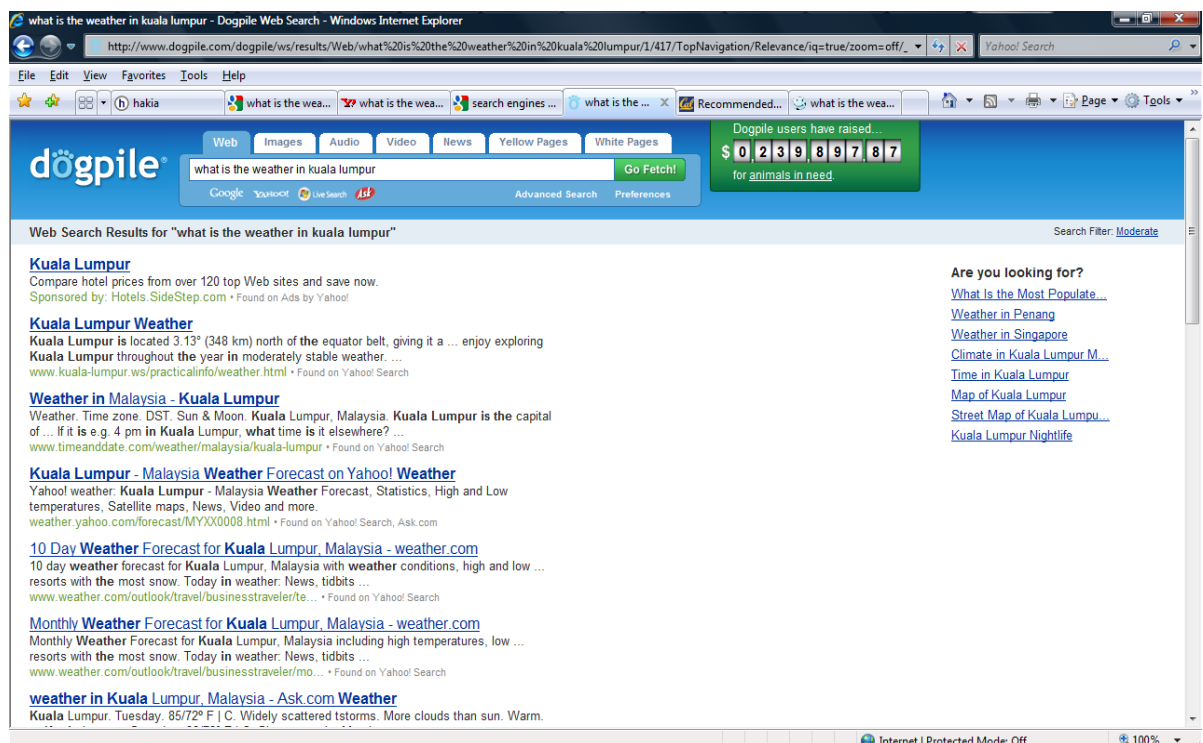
what is the weather in kuala lumpur - Dogpile Web Search - Windows Internet Explorer

http://www.dogpile.com/dogpile/ws/results/Web/what%20is%20the%20weather%20in%20kuala%20lumpur/1/417/TopNavigation/Relevance/iq=true/zoom=off/_

Yahoo! Search

File Edit View Favorites Tools Help

hakia | what is the wea... | what is the wea... | search engines ... | what is the ... | Recommended... | what is the wea...

Page ▾ Tools ▾

dogpile

Web | Images | Audio | Video | News | Yellow Pages | White Pages

what is the weather in kuala lumpur

Go Fetch!

Google YAHOO! Live Search Ask

Advanced Search Preferences

Dogpile users have raised...

$ 0 2 3 9 8 9 7 8 7

for animals in need.

Web Search Results for "what is the weather in kuala lumpur"

Search Filter: Moderate

**Kuala Lumpur**
Compare hotel prices from over 120 top Web sites and save now.
Sponsored by: Hotels.SideStep.com • Found on Ads by Yahoo!

**Kuala Lumpur Weather**
Kuala Lumpur is located 3.13° (348 km) north of the equator belt, giving it a ... enjoy exploring Kuala Lumpur throughout the year in moderately stable weather. ...
www.kuala-lumpur.ws/practicalinfo/weather.html • Found on Yahoo! Search

**Weather in Malaysia - Kuala Lumpur**
Weather. Time zone. DST. Sun & Moon. Kuala Lumpur, Malaysia. Kuala Lumpur is the capital of ... If it is e.g. 4 pm in Kuala Lumpur, what time is it elsewhere? ...
www.timeanddate.com/weather/malaysia/kuala-lumpur • Found on Yahoo! Search

**Kuala Lumpur - Malaysia Weather Forecast on Yahoo! Weather**
Yahoo! weather: Kuala Lumpur - Malaysia Weather Forecast, Statistics, High and Low temperatures, Satellite maps, News, Video and more.
weather.yahoo.com/forecast/MYXX0008.html • Found on Yahoo! Search, Ask.com

**10 Day Weather Forecast for Kuala Lumpur, Malaysia - weather.com**
10 day weather forecast for Kuala Lumpur, Malaysia with weather conditions, high and low ... resorts with the most snow. Today in weather: News, tidbits ...
www.weather.com/outlook/travel/businesstraveler/te... • Found on Yahoo! Search

**Monthly Weather Forecast for Kuala Lumpur, Malaysia - weather.com**
Monthly Weather Forecast for Kuala Lumpur, Malaysia including high temperatures, low ... resorts with the most snow. Today in weather: News, tidbits ...
www.weather.com/outlook/travel/businesstraveler/mo... • Found on Yahoo! Search

**weather in Kuala Lumpur, Malaysia - Ask.com Weather**
Kuala Lumpur. Tuesday. 85/72° F | C. Widely scattered tstorms. More clouds than sun. Warm.

Are you looking for?
What Is the Most Populate...
Weather in Penang
Weather in Singapore
Climate in Kuala Lumpur M...
Time in Kuala Lumpur
Map of Kuala Lumpur
Street Map of Kuala Lumpu...
Kuala Lumpur Nightlife

Internet | Protected Mode: Off
100%